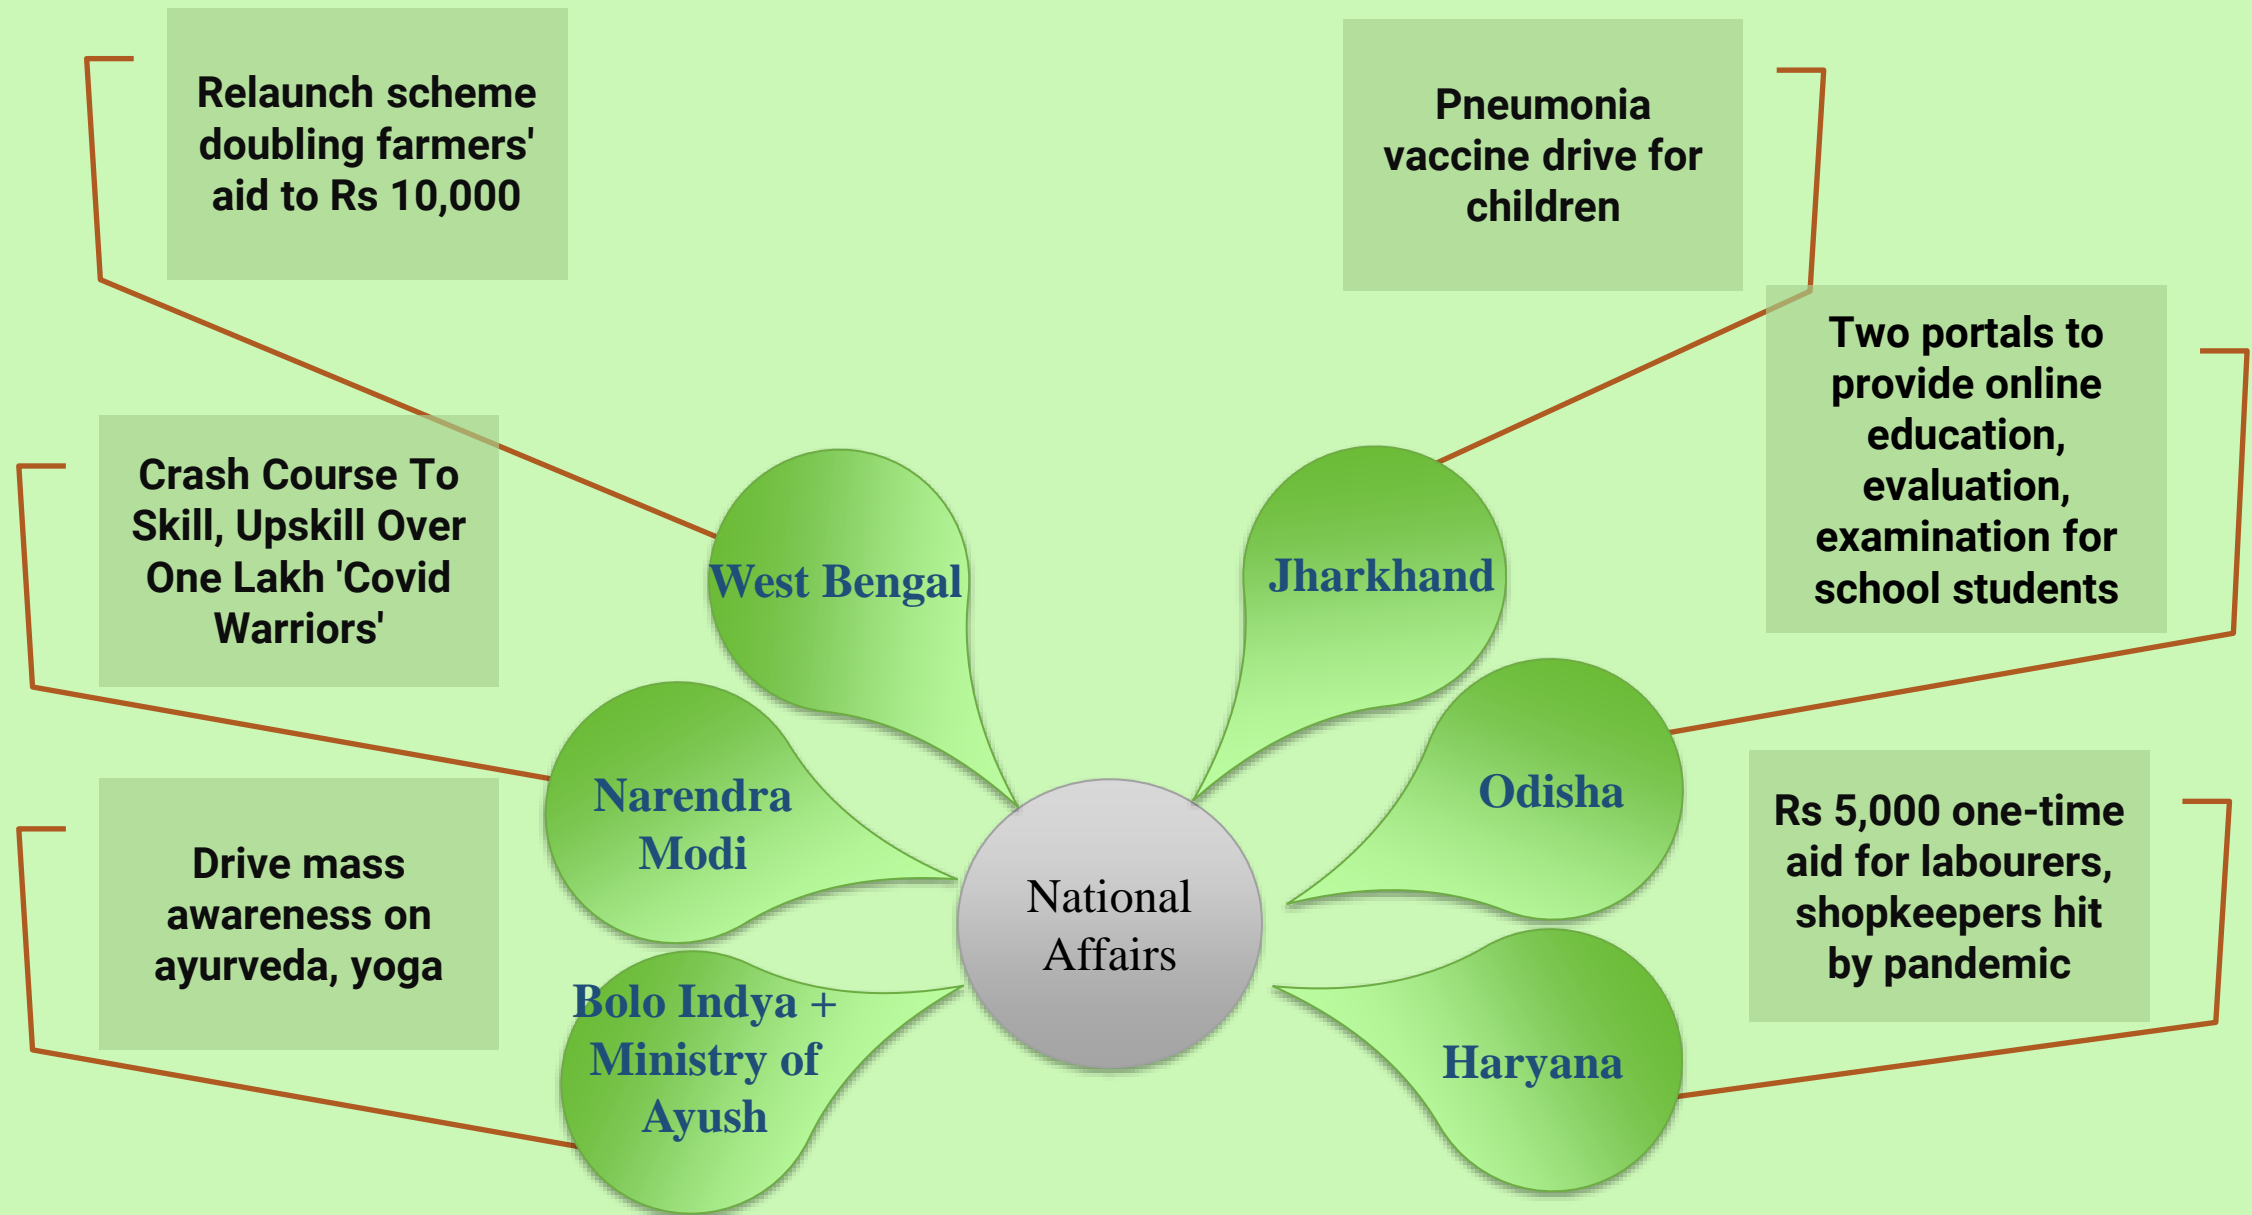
Relaunch scheme doubling farmers' aid to Rs 10,000

Pneumonia vaccine drive for children

Two portals to provide online education, evaluation, examination for school students

Crash Course To Skill, Upskill Over One Lakh 'Covid Warriors'

West Bengal

Jharkhand

Narendra Modi

Odisha

National Affairs

Drive mass awareness on ayurveda, yoga

Rs 5,000 one-time aid for labourers, shopkeepers hit by pandemic

Bolo Indya + Ministry of Ayush

Haryana